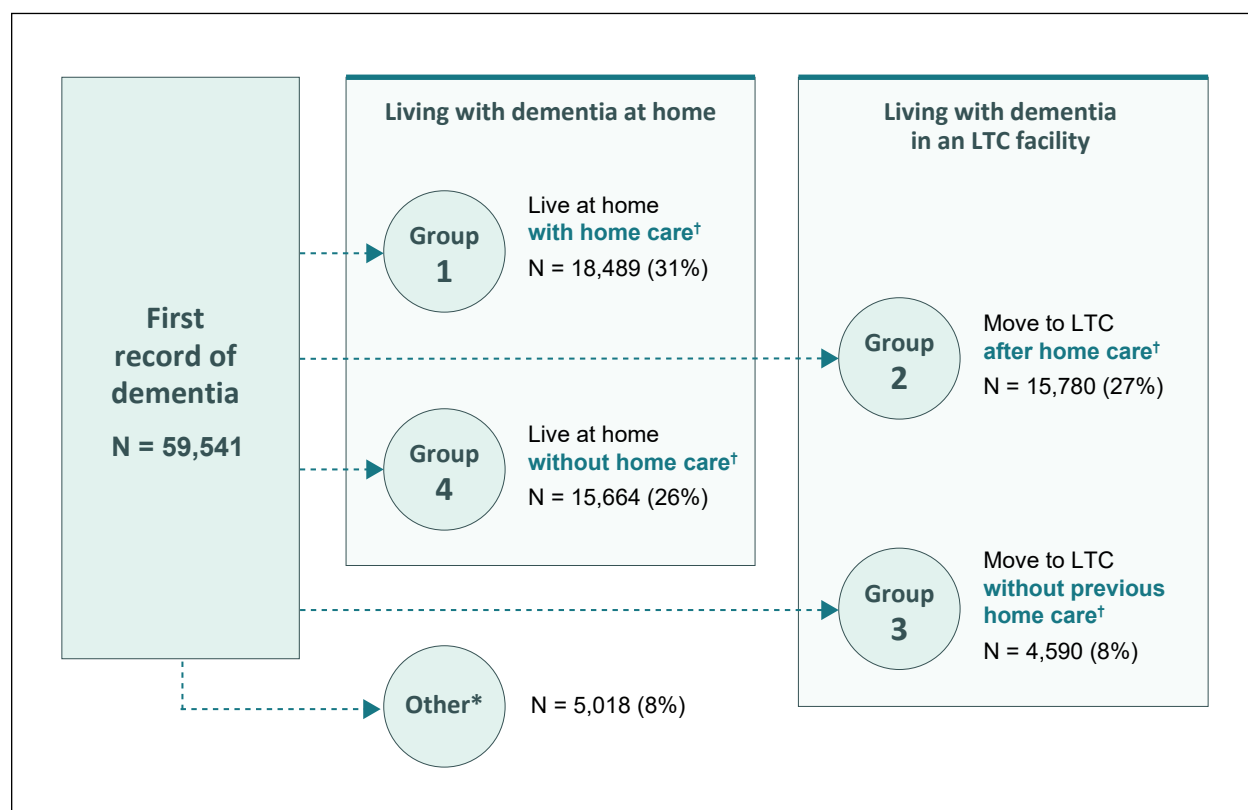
First record of dementia

N = 59,541

Living with dementia at home

Group 1

Live at home with home care$^{\dagger}$
N = 18,489 (31%)

Group 4

Live at home without home care$^{\dagger}$
N = 15,664 (26%)

Living with dementia in an LTC facility

Group 2

Move to LTC after home care$^{\dagger}$
N = 15,780 (27%)

Group 3

Move to LTC without previous home care$^{\dagger}$
N = 4,590 (8%)

Other*

N = 5,018 (8%)